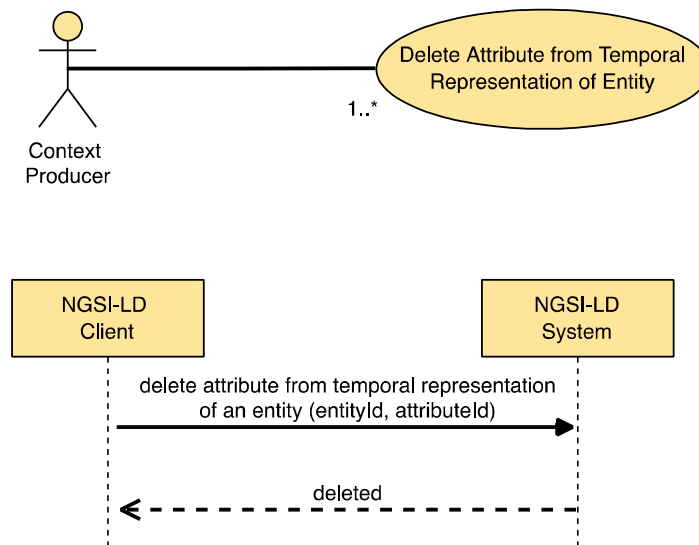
Delete Attribute from Temporal Representation of Entity

1..*

Context Producer

NGSI-LD Client

NGSI-LD System

delete attribute from temporal representation of an entity (entityId, attributeId)

deleted